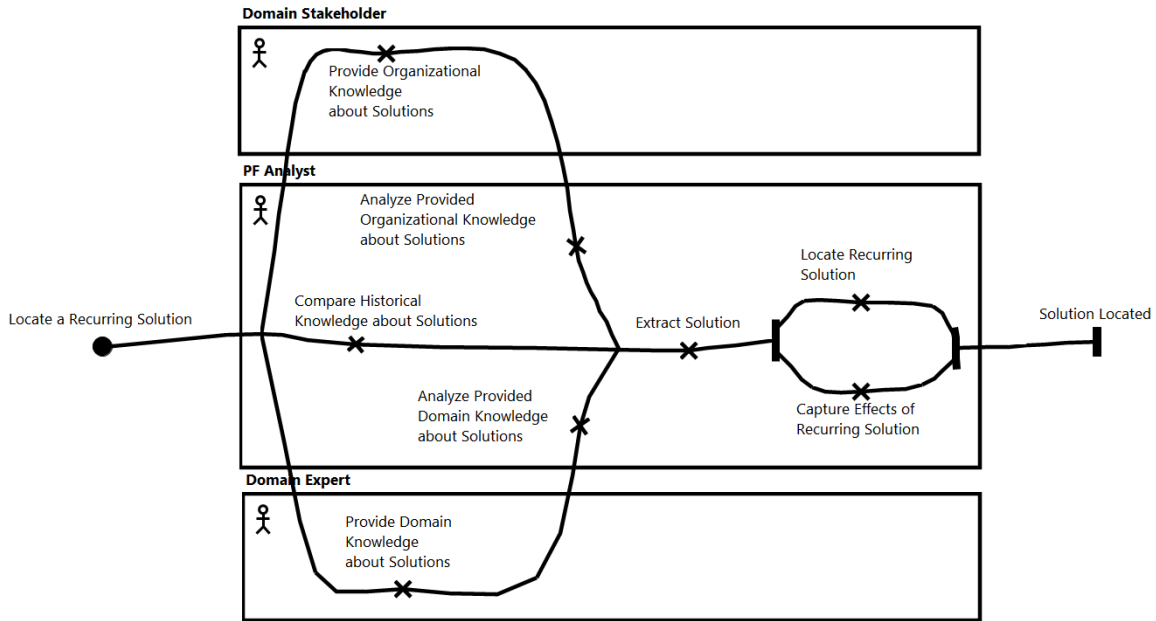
Domain Stakeholder

Provide Organizational Knowledge about Solutions

PF Analyst

Analyze Provided Organizational Knowledge about Solutions

Locate a Recurring Solution

Compare Historical Knowledge about Solutions

Extract Solution

Locate Recurring Solution

Solution Located

Capture Effects of Recurring Solution

Analyze Provided Domain Knowledge about Solutions

Domain Expert

Provide Domain Knowledge about Solutions